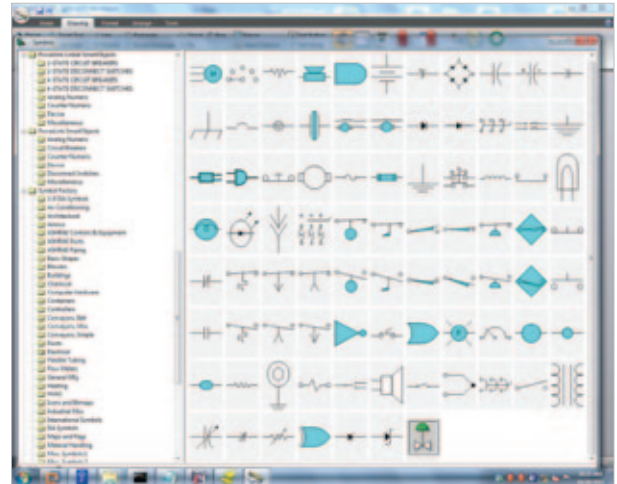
Home Drawing Format Arrange Tools

Symbols

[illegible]
3-STATE CIRCUIT BREAKERS
2-STATE DISCONNECT SWITCHES
3-STATE DISCONNECT SWITCHES
Analog Numbers
Counter Numbers
Device
Miscellaneous
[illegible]
Analog Numbers
Circuit Breakers
Counter Numbers
Device
Disconnect Switches
Miscellaneous
Symbol Factory
3-D Symbols
Air Conditioning
Architectural
Arrows
ASHRAE Controls & Equipment
ASHRAE Ducts
ASHRAE Piping
Basic Shapes
Blowers
Buildings
Chemical
Computer Hardware
Containers
Controllers
Conveyors, Belt
Conveyors, Misc
Conveyors, Simple
Ducts
Electrical
Flexible Tubing
Flow Meters
General Mfg
Heating
Hoses
Icons and Bitmaps
Industrial Misc
International Symbols
ISA Symbols
Maps and Flags
Material Handling
Misc Symbols
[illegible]